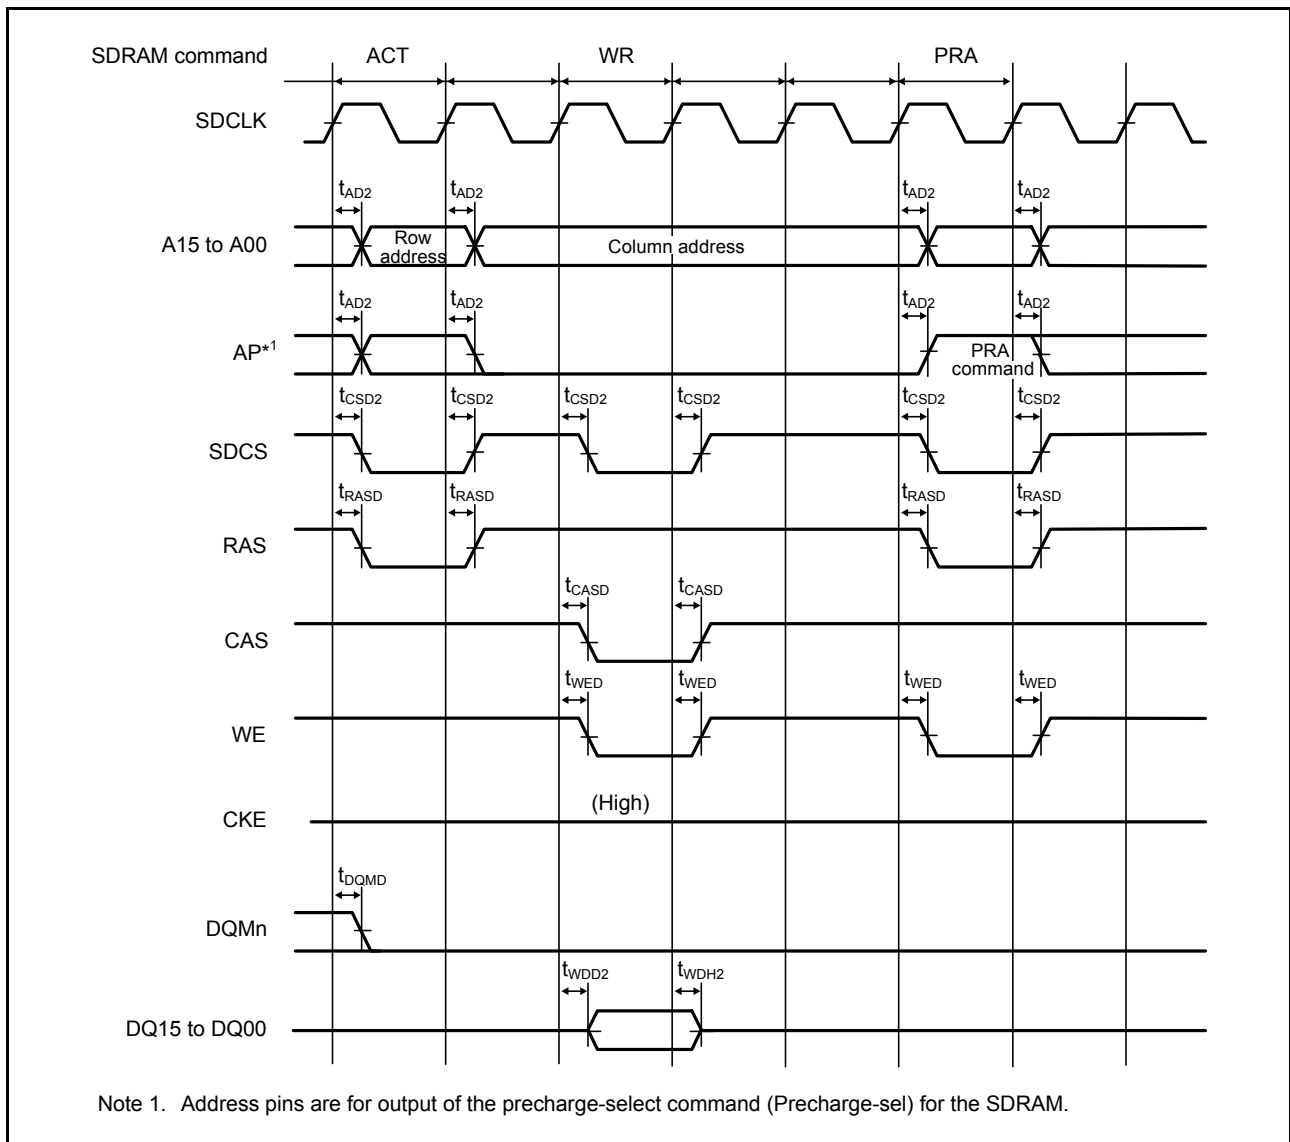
SDRAM command ACT WR PRA

SDCLK

$t_{AD2}$ $t_{AD2}$ $t_{AD2}$ $t_{AD2}$

A15 to A00 Row address Column address

$t_{AD2}$ $t_{AD2}$ $t_{AD2}$ $t_{AD2}$

AP*$^1$ PRA command

$t_{CSD2}$ $t_{CSD2}$ $t_{CSD2}$ $t_{CSD2}$ $t_{CSD2}$ $t_{CSD2}$

SDCS

$t_{RASD}$ $t_{RASD}$ $t_{RASD}$ $t_{RASD}$

RAS

$t_{CASD}$ $t_{CASD}$

CAS

$t_{WED}$ $t_{WED}$ $t_{WED}$ $t_{WED}$

WE

CKE (High)

$t_{DQMD}$

DQMn

$t_{WDD2}$ $t_{WDH2}$

DQ15 to DQ00

Note 1. Address pins are for output of the precharge-select command (Precharge-sel) for the SDRAM.